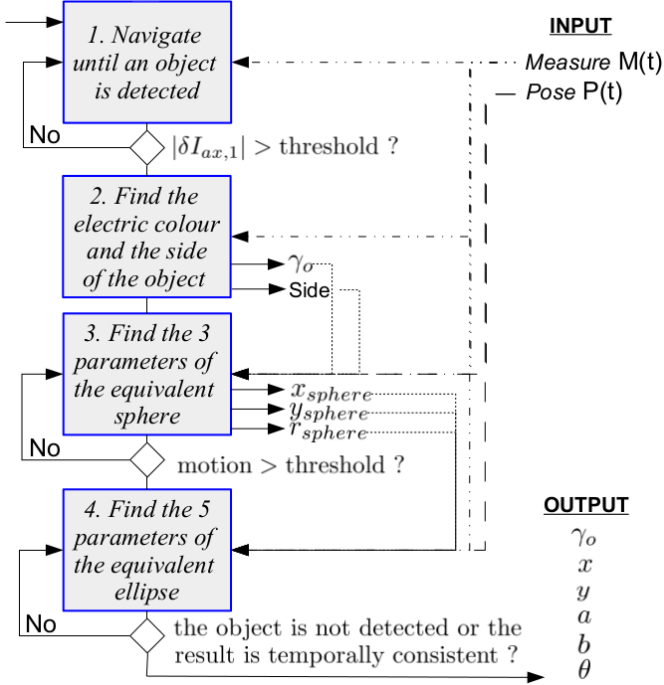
1. Navigate until an object is detected

INPUT

Measure M(t)

Pose P(t)

No

$|\delta I_{ax,1}|$ > threshold ?

2. Find the electric colour and the side of the object

$\gamma_o$

Side

3. Find the 3 parameters of the equivalent sphere

$x_{sphere}$

$y_{sphere}$

$r_{sphere}$

No

motion > threshold ?

4. Find the 5 parameters of the equivalent ellipse

OUTPUT

$\gamma_o$

$x$

$y$

$a$

$b$

$\theta$

No

the object is not detected or the result is temporally consistent ?